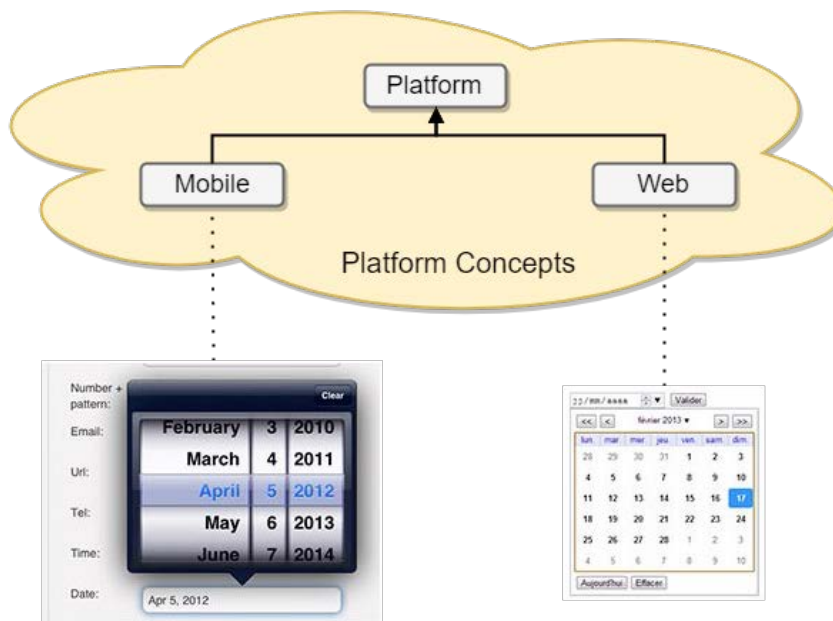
Platform

Mobile

Web

Platform Concepts

Number + pattern:

Email:

Url:

Tel:

Time:

Date:

Clear

| February | 3 | 2010 |
|---|---|---|
| March | 4 | 2011 |
| April | 5 | 2012 |
| May | 6 | 2013 |
| June | 7 | 2014 |

Apr 5, 2012

jj/mm/aaaa Valider

<< < février 2013 ▾ > >>

| lun. | mar. | mer. | jeu. | ven. | sam. | dim. |
|---|---|---|---|---|---|---|
| 28 | 29 | 30 | 31 | 1 | 2 | 3 |
| 4 | 5 | 6 | 7 | 8 | 9 | 10 |
| 11 | 12 | 13 | 14 | 15 | 16 | 17 |
| 18 | 19 | 20 | 21 | 22 | 23 | 24 |
| 25 | 26 | 27 | 28 | 1 | 2 | 3 |
| 4 | 5 | 6 | 7 | 8 | 9 | 10 |

Aujourd'hui Effacer